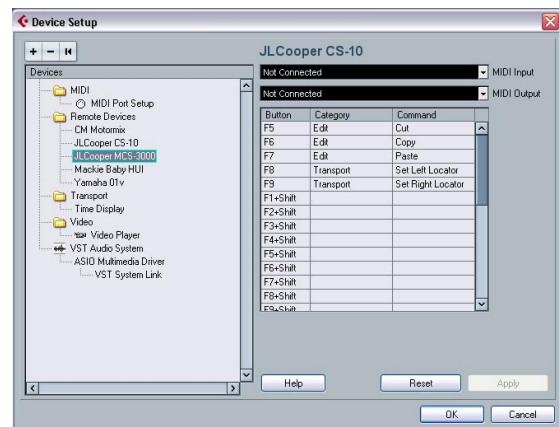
Device Setup

+ − ⏮

Devices

MIDI
MIDI Port Setup
Remote Devices
CM Motormix
JLCooper CS-10
JLCooper MCS-3000
Mackie Baby HUI
Yamaha 01v
Transport
Time Display
Video
Video Player
VST Audio System
ASIO Multimedia Driver
VST System Link

JLCooper CS-10

Not Connected MIDI Input
Not Connected MIDI Output

| Button | Category | Command |
|---|---|---|
| F5 | Edit | Cut |
| F6 | Edit | Copy |
| F7 | Edit | Paste |
| F8 | Transport | Set Left Locator |
| F9 | Transport | Set Right Locator |
| F1+Shift | | |
| F2+Shift | | |
| F3+Shift | | |
| F4+Shift | | |
| F5+Shift | | |
| F6+Shift | | |
| F7+Shift | | |
| F8+Shift | | |
| F9+Shift | | |

Help Reset Apply

OK Cancel